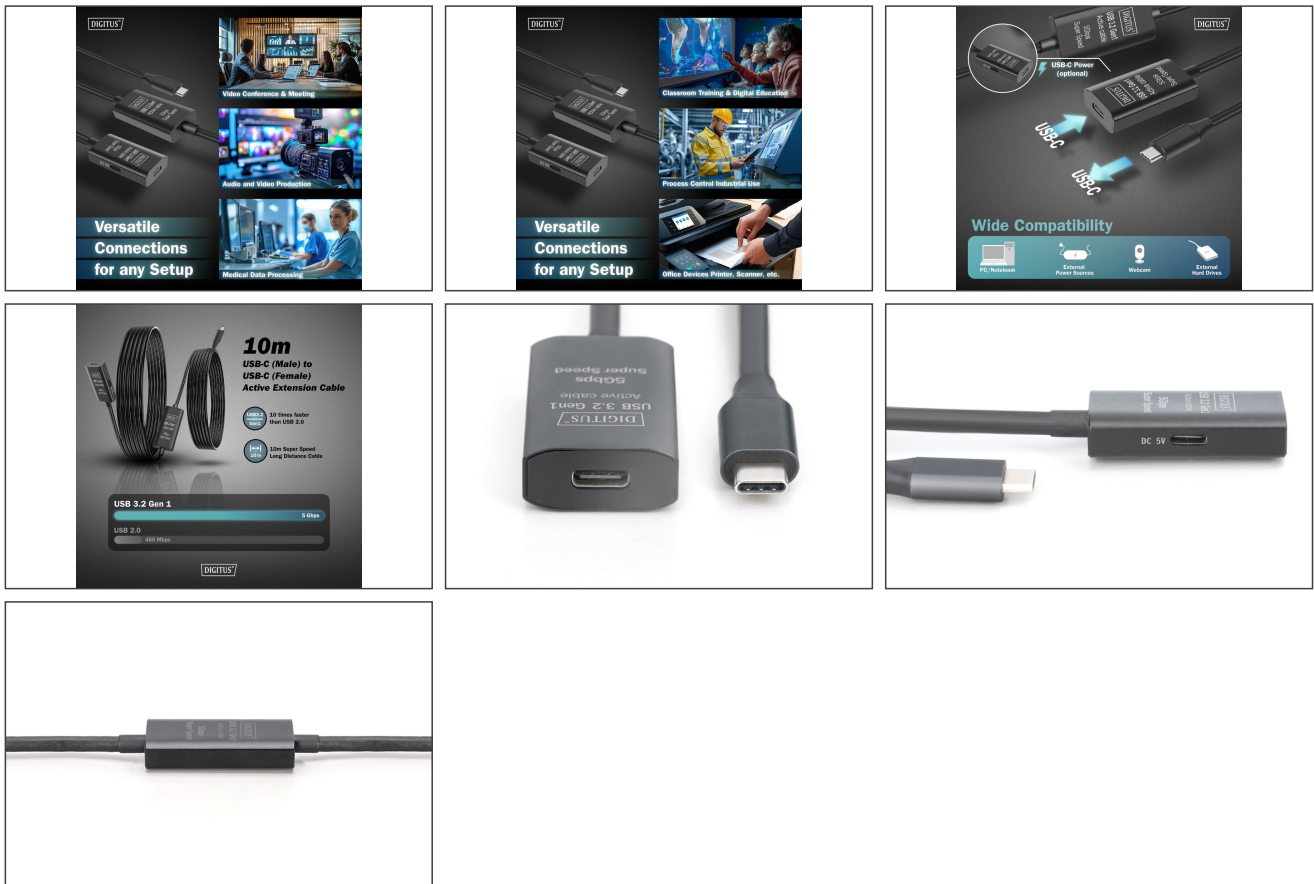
DIGITUS

Video Conference & Meeting

Audio and Video Production

Versatile Connections for any Setup

Medical Data Processing

DIGITUS

Classroom Training & Digital Education

Process Control Industrial Use

Versatile Connections for any Setup

Office Devices Printer, Scanner, etc.

DIGITUS

USB 3.2 Gen1 Active cable 5Gbps Super Speed

USB-C Power (optional)

USB-C

USB-C

Wide Compatibility

PC/Notebook

External Power Sources

Webcam

External Hard Drives

10m

USB-C (Male) to USB-C (Female) Active Extension Cable

10 times faster than USB 2.0

10m Super Speed Long Distance Cable

USB 3.2 Gen 1

5 Gbps

USB 2.0

480 Mbps

DIGITUS

DIGITUS
USB 3.2 Gen1
Active cable
5Gbps
Super Speed

DIGITUS
USB 3.2 Gen1
Active cable
5Gbps
Super Speed

DC 5V

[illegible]